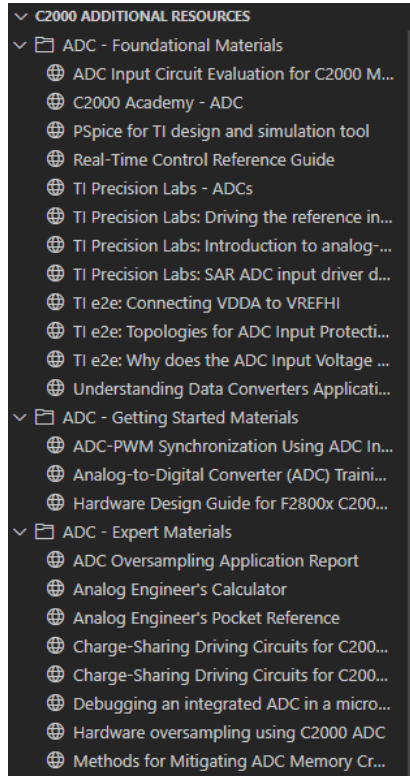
C2000 ADDITIONAL RESOURCES
ADC - Foundational Materials
ADC Input Circuit Evaluation for C2000 M...
C2000 Academy - ADC
PSpice for TI design and simulation tool
Real-Time Control Reference Guide
TI Precision Labs - ADCs
TI Precision Labs: Driving the reference in...
TI Precision Labs: Introduction to analog-...
TI Precision Labs: SAR ADC input driver d...
TI e2e: Connecting VDDA to VREFHI
TI e2e: Topologies for ADC Input Protecti...
TI e2e: Why does the ADC Input Voltage ...
Understanding Data Converters Applicati...
ADC - Getting Started Materials
ADC-PWM Synchronization Using ADC In...
Analog-to-Digital Converter (ADC) Traini...
Hardware Design Guide for F2800x C200...
ADC - Expert Materials
ADC Oversampling Application Report
Analog Engineer's Calculator
Analog Engineer's Pocket Reference
Charge-Sharing Driving Circuits for C200...
Charge-Sharing Driving Circuits for C200...
Debugging an integrated ADC in a micro...
Hardware oversampling using C2000 ADC
Methods for Mitigating ADC Memory Cr...